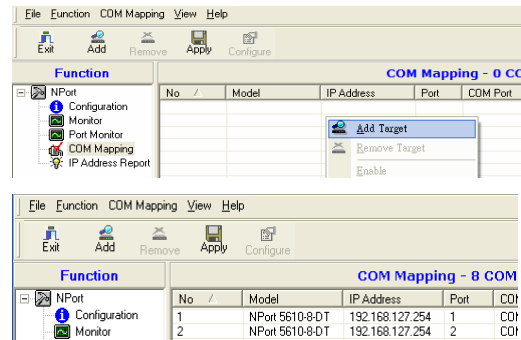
File Function COM Mapping View Help

Exit Add Remove Apply Configure

Function

NPort
Configuration
Monitor
Port Monitor
COM Mapping
IP Address Report

COM Mapping - 0 CO

| No | Model | IP Address | Port | COM Port |
|---|---|---|---|---|

Add Target
Remove Target
Enable

File Function COM Mapping View Help

Exit Add Remove Apply Configure

Function

NPort
Configuration
Monitor

COM Mapping - 8 COM

| No | Model | IP Address | Port | CO |
|---|---|---|---|---|
| 1 | NPort 5610-8-DT | 192.168.127.254 | 1 | CO |
| 2 | NPort 5610-8-DT | 192.168.127.254 | 2 | CO |